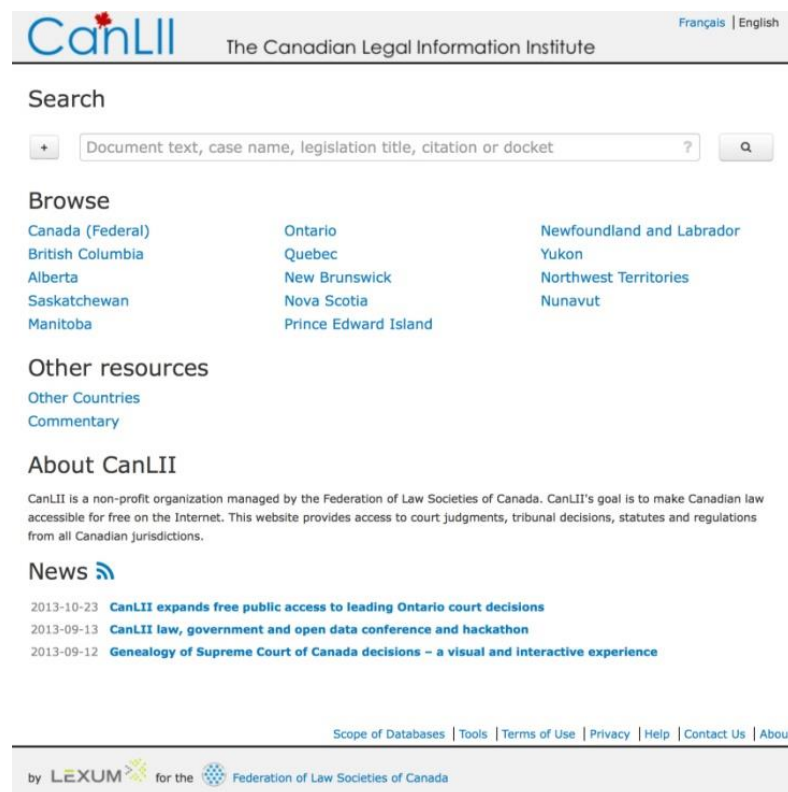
CanLII The Canadian Legal Information Institute

Français | English

Search

+ Document text, case name, legislation title, citation or docket ?

Browse

Canada (Federal)
British Columbia
Alberta
Saskatchewan
Manitoba

Ontario
Quebec
New Brunswick
Nova Scotia
Prince Edward Island

Newfoundland and Labrador
Yukon
Northwest Territories
Nunavut

Other resources

Other Countries
Commentary

About CanLII

CanLII is a non-profit organization managed by the Federation of Law Societies of Canada. CanLII's goal is to make Canadian law accessible for free on the Internet. This website provides access to court judgments, tribunal decisions, statutes and regulations from all Canadian jurisdictions.

News

2013-10-23 CanLII expands free public access to leading Ontario court decisions
2013-09-13 CanLII law, government and open data conference and hackathon
2013-09-12 Genealogy of Supreme Court of Canada decisions – a visual and interactive experience

Scope of Databases | Tools | Terms of Use | Privacy | Help | Contact Us | Abou

by LEXUM for the Federation of Law Societies of Canada